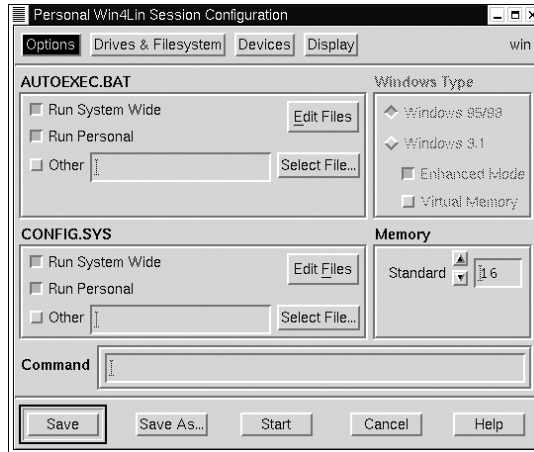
Personal Win4Lin Session Configuration

Options Drives & Filesystem Devices Display win

AUTOEXEC.BAT

Run System Wide

Run Personal

Other

Edit Files

Select File...

Windows Type

Windows 95/98

Windows 3.1

Enhanced Mode

Virtual Memory

CONFIG.SYS

Run System Wide

Run Personal

Other

Edit Files

Select File...

Memory

Standard 16

Command

Save Save As... Start Cancel Help